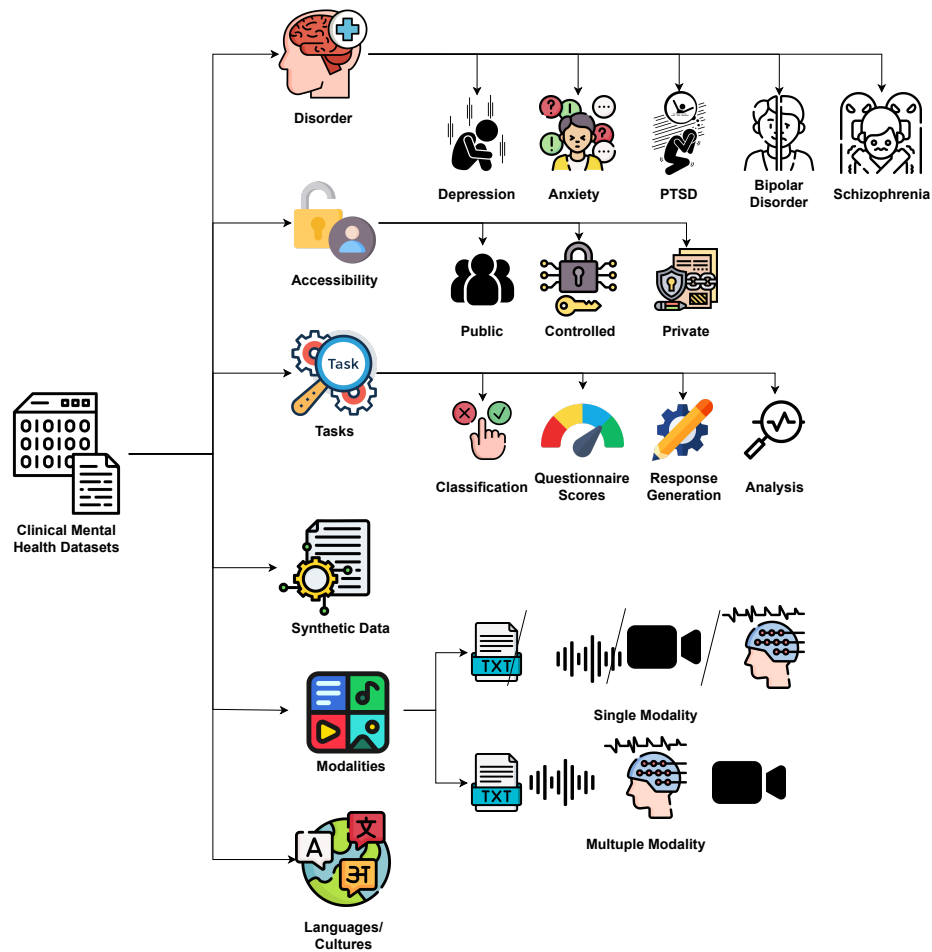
Clinical Mental Health Datasets

Disorder

Depression

Anxiety

PTSD

Bipolar Disorder

Schizophrenia

Accessibility

Public

Controlled

Private

Task

Tasks

Classification

Questionnaire Scores

Response Generation

Analysis

Synthetic Data

Modalities

TXT

Single Modality

TXT

Multuple Modality

A

文

अ

Languages/ Cultures